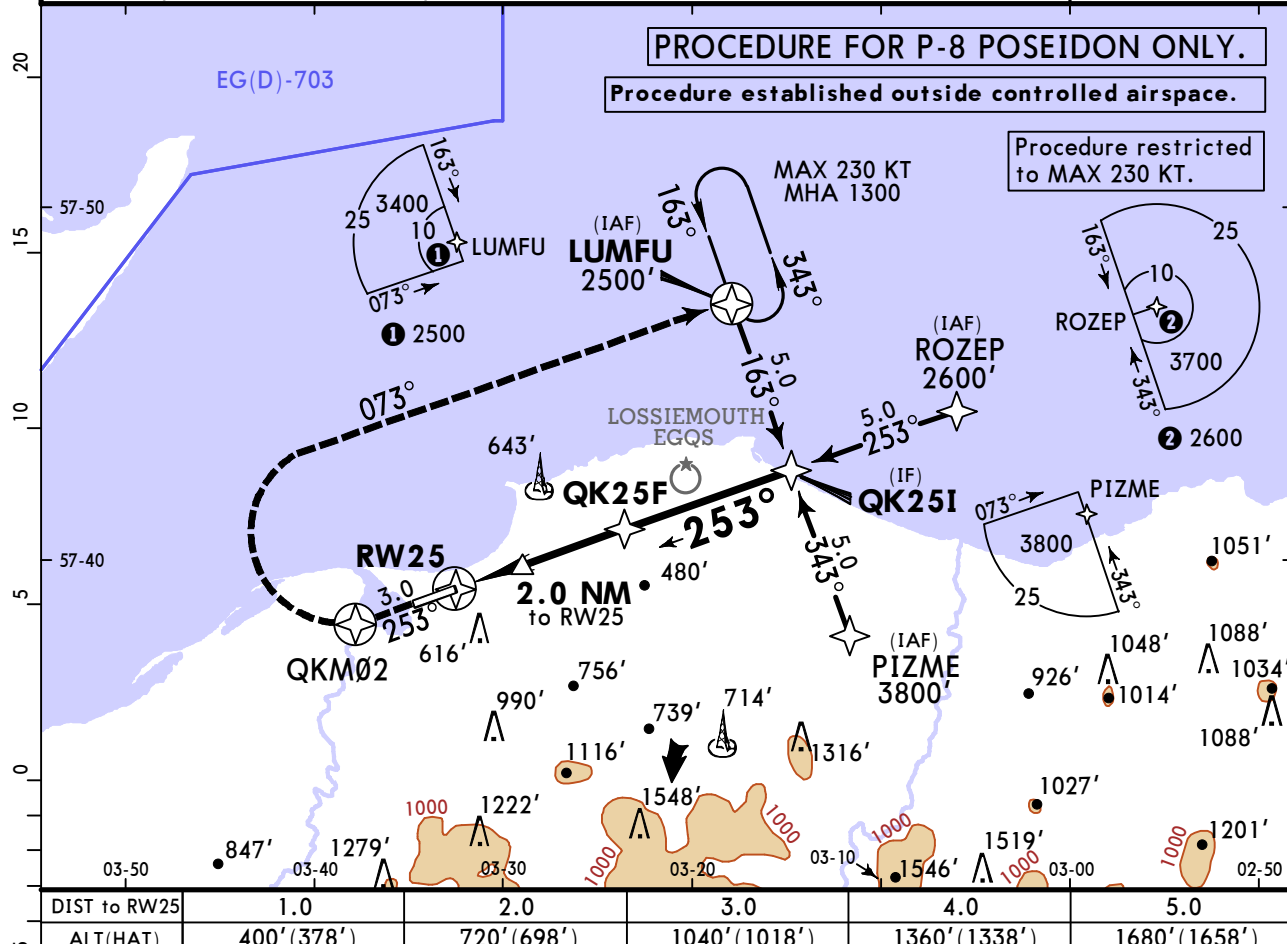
PROCEDURE FOR P-8 POSEIDON ONLY.

Procedure established outside controlled airspace.

Procedure restricted to MAX 230 KT.

EG(D)-703

20

15

10

5

0

57-50

57-40

163°
25
3400
10
1 LUMFU
073°
1 2500

MAX 230 KT
MHA 1300
163°
343°
(IAF)
LUMFU
2500′

163°
25
10
ROZEP 2
3700
343°
2 2600

(IAF)
ROZEP
2600′

5.0
253°

5.0
163°

073°

LOSSIEMOUTH
EGQS

643′

QK25F

(IF)
QK25I

253°

073°
PIZME
3800
25
343°

1051′

RW25

3.0
253°

2.0 NM
to RW25

480′

5.0
343°

QKM02

616′

(IAF)
PIZME
3800′

1048′
1088′
926′
1034′
1014′
1088′

756′
990′
739′
714′
1116′
1316′
1548′
1027′
1000
1222′
1000
1000
1519′
1201′
1000
1000
847′
1279′
1546′
1000
1000

03-50
03-40
03-30
03-20
03-10
03-00
02-50

| DIST to RW25 | 1.0 | 2.0 | 3.0 | 4.0 | 5.0 |
|---|---|---|---|---|---|
| ALT(HAT) | 400′(378′) | 720′(698′) | 1040′(1018′) | 1360′(1338′) | 1680′(1658′) |